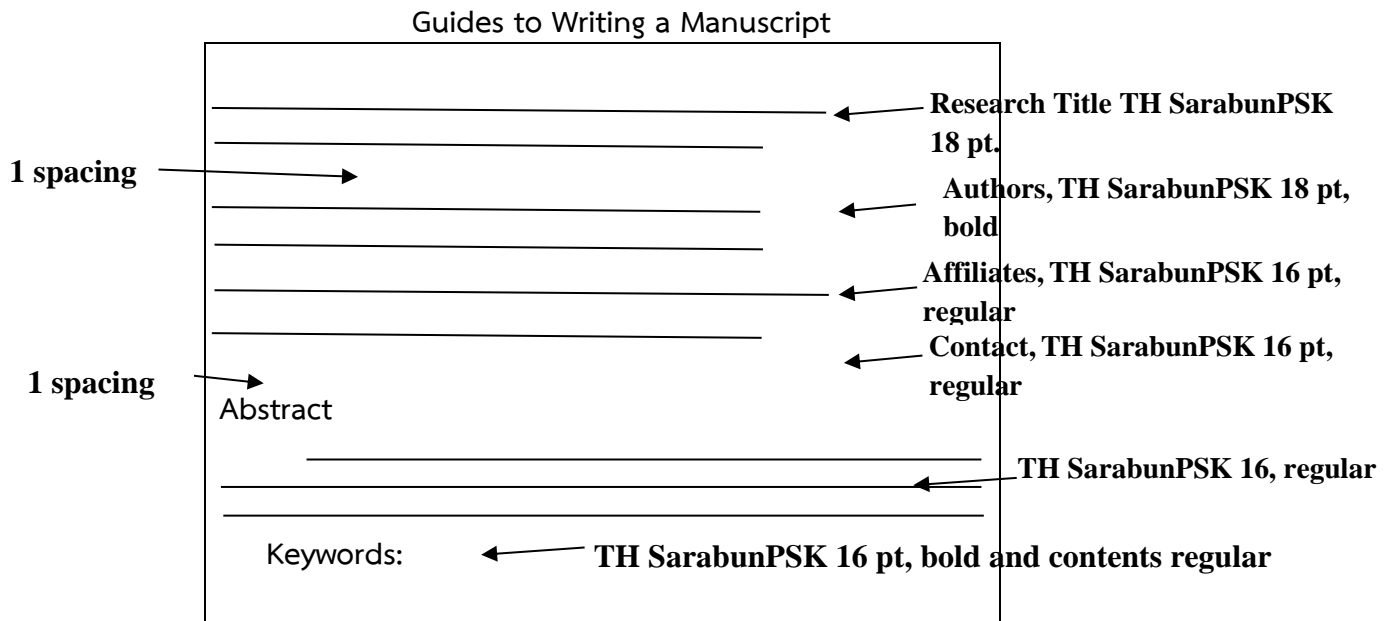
Guides to Writing a Manuscript

Research Title TH SarabunPSK 18 pt.

1 spacing

Authors, TH SarabunPSK 18 pt, bold

Affiliates, TH SarabunPSK 16 pt, regular

Contact, TH SarabunPSK 16 pt, regular

1 spacing

Abstract

TH SarabunPSK 16, regular

Keywords:

TH SarabunPSK 16 pt, bold and contents regular